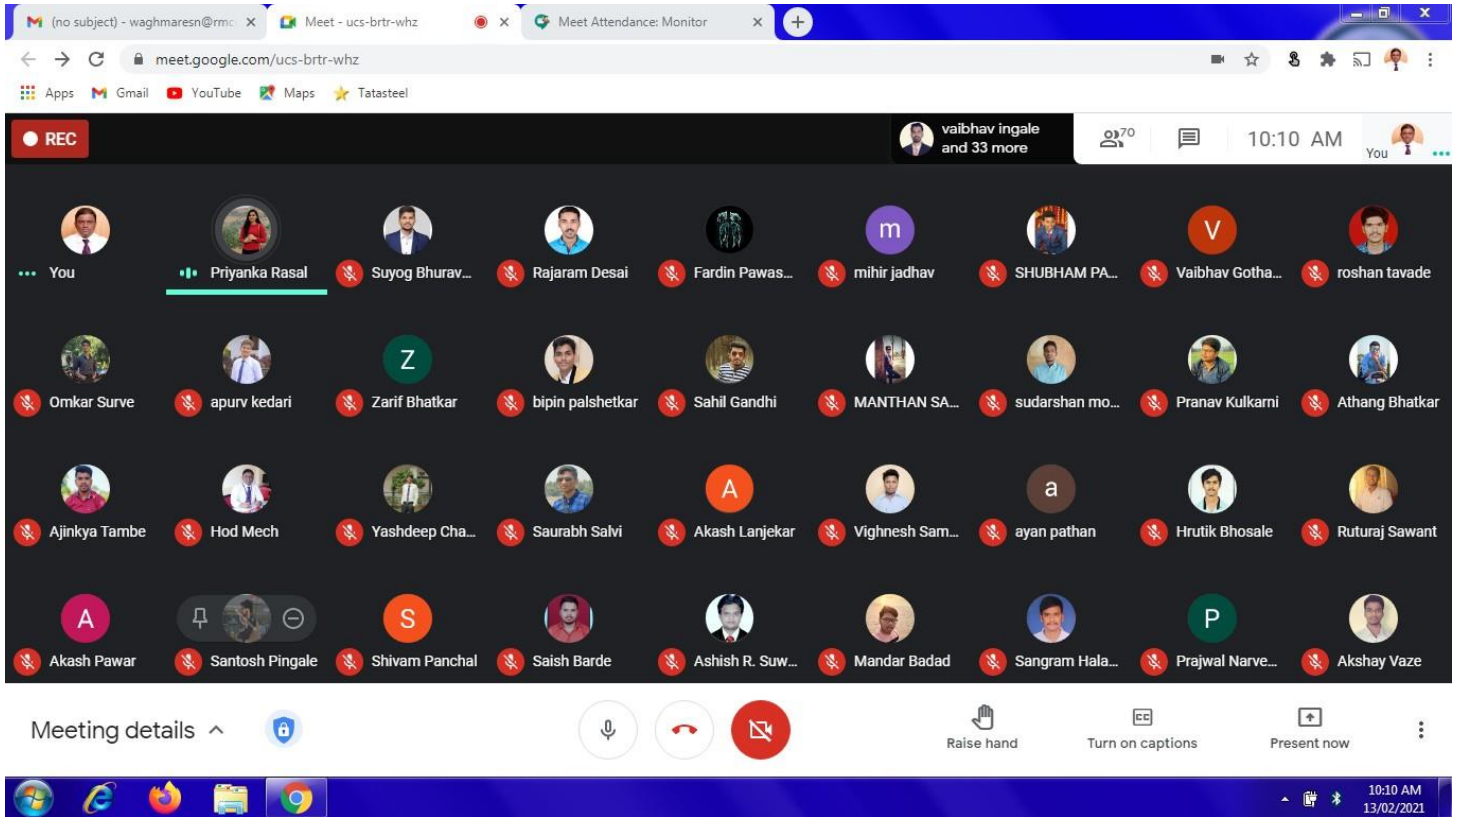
(no subject) - waghmaresn@rmc ×
Meet - ucs-brtr-whz ×
Meet Attendance: Monitor ×

meet.google.com/ucs-brtr-whz

Apps Gmail YouTube Maps Tatasteel

REC

vaibhav ingale and 33 more

70

10:10 AM

You

You
Priyanka Rasal
Suyog Bhurav...
Rajaram Desai
Fardin Pawas...
m mihir jadhav
SHUBHAM PA...
V Vaibhav Gotha...
roshan tavade

Omkar Surve
apurv kedari
Z Zarif Bhatkar
bipin palshetkar
Sahil Gandhi
MANTHAN SA...
sudarshan mo...
Pranav Kulkarni
Athang Bhatkar

Ajinkya Tambe
Hod Mech
Yashdeep Cha...
Saurabh Salvi
A Akash Lanjekar
Vighnesh Sam...
a ayan pathan
Hrutik Bhosale
Ruturaj Sawant

A Akash Pawar
Santosh Pingale
S Shivam Panchal
Saish Barde
Ashish R. Suw...
Mandar Badad
Sangram Hala...
P Prajwal Narve...
Akshay Vaze

Meeting details

Raise hand
Turn on captions
Present now

10:10 AM
13/02/2021